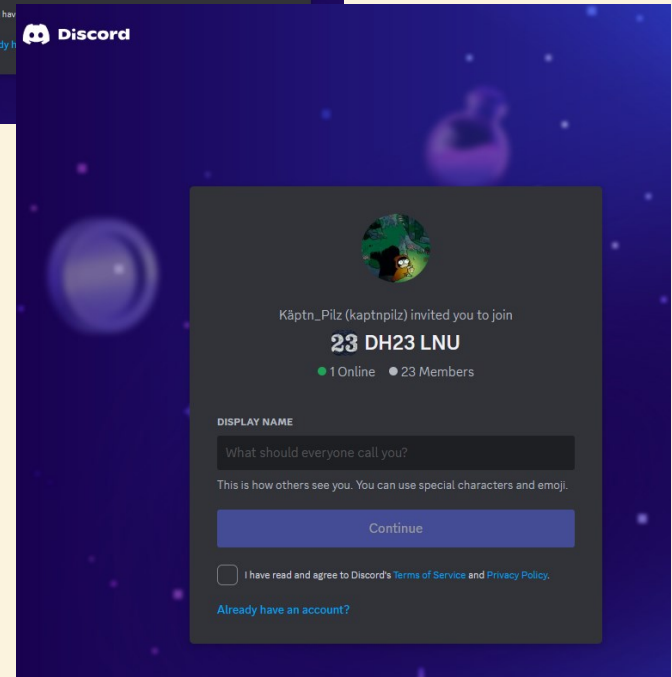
hav
dy h

Discord

Käptn_Pilz (kaptnpilz) invited you to join

23 DH23 LNU

1 Online 23 Members

DISPLAY NAME

What should everyone call you?

This is how others see you. You can use special characters and emoji.

Continue

I have read and agree to Discord's Terms of Service and Privacy Policy.

Already have an account?